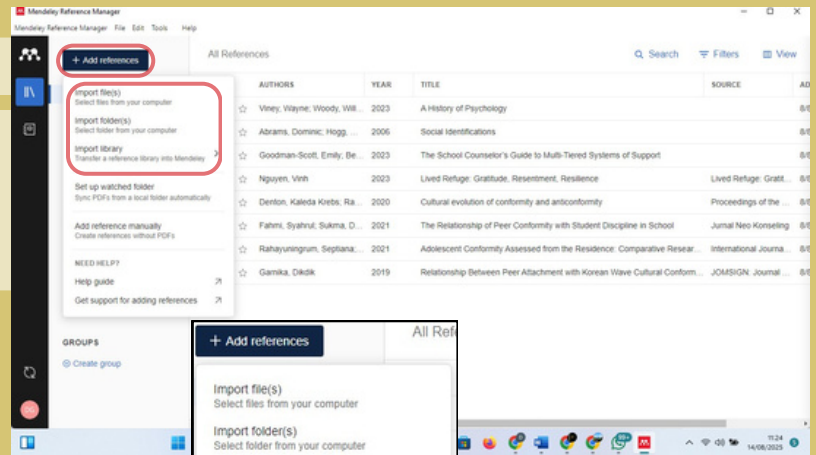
Mendeley Reference Manager

Mendeley Reference Manager File Edit Tools Help

+ Add references

All References

Search Filters View

Import file(s)
Select files from your computer

Import folder(s)
Select folder from your computer

Import library
Transfer a reference library into Mendeley

Set up watched folder
Sync PDFs from a local folder automatically

Add reference manually
Create references without PDFs

NEED HELP?

Help guide

Get support for adding references

| AUTHORS | YEAR | TITLE | SOURCE | AD |
|---|---|---|---|---|
| Viney, Wayne; Woody, Will... | 2023 | A History of Psychology | | 8/ |
| Abrams, Dominic; Hogg, ... | 2006 | Social Identifications | | 8/ |
| Goodman-Scott, Emily; Be... | 2023 | The School Counselor's Guide to Multi-Tiered Systems of Support | | 8/ |
| Nguyen, Vinh | 2023 | Lived Refuge: Gratitude, Resentment, Resilience | Lived Refuge: Gratit... | 8/ |
| Denton, Kaleda Krebs; Ra... | 2020 | Cultural evolution of conformity and anticonformity | Proceedings of the ... | 8/ |
| Fahmi, Syahrul; Sukma, D... | 2021 | The Relationship of Peer Conformity with Student Discipline in School | Jurnal Neo Konseling | 8/ |
| Rahayuningrum, Septiana;... | 2021 | Adolescent Conformity Assessed from the Residence: Comparative Resear... | International Journa... | 8/ |
| Garnika, Dikdik | 2019 | Relationship Between Peer Attachment with Korean Wave Cultural Conform... | JOMSIGN: Journal ... | 8/ |

GROUPS

Create group

+ Add references

All Ref

Import file(s)
Select files from your computer

Import folder(s)
Select folder from your computer

11:24
14/08/2025